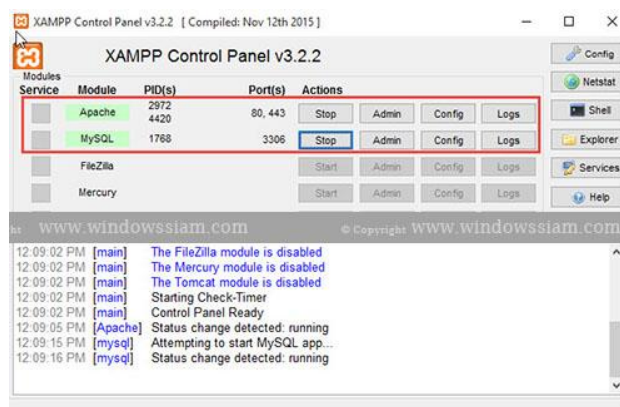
XAMPP Control Panel v3.2.2 [ Compiled: Nov 12th 2015 ]

XAMPP Control Panel v3.2.2

Config

Netstat

Shell

Explorer

Services

Help

| Modules Service | Module | PID(s) | Port(s) | Actions | | | |
|---|---|---|---|---|---|---|---|
| | Apache | 2972 4420 | 80, 443 | Stop | Admin | Config | Logs |
| | MySQL | 1768 | 3306 | Stop | Admin | Config | Logs |
| | FileZilla | | | Start | Admin | Config | Logs |
| | Mercury | | | Start | Admin | Config | Logs |

www.windowssiam.com © Copyright www.windowssiam.com

12:09:02 PM [main] The FileZilla module is disabled
12:09:02 PM [main] The Mercury module is disabled
12:09:02 PM [main] The Tomcat module is disabled
12:09:02 PM [main] Starting Check-Timer
12:09:02 PM [main] Control Panel Ready
12:09:05 PM [Apache] Status change detected: running
12:09:15 PM [mysql] Attempting to start MySQL app...
12:09:16 PM [mysql] Status change detected: running